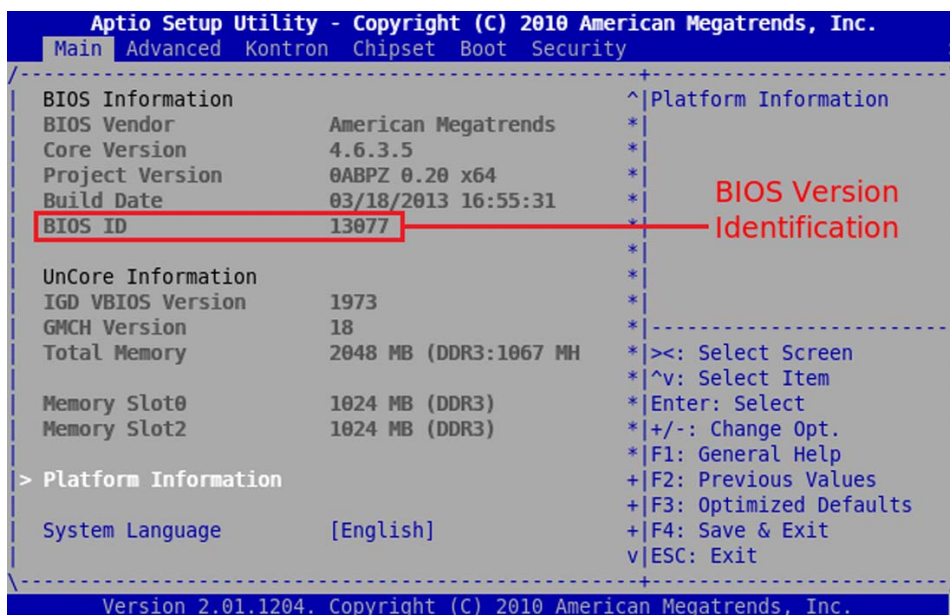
Aptio Setup Utility - Copyright (C) 2010 American Megatrends, Inc.

Main Advanced Kontron Chipset Boot Security

BIOS Information
BIOS Vendor American Megatrends
Core Version 4.6.3.5
Project Version 0ABPZ 0.20 x64
Build Date 03/18/2013 16:55:31
BIOS ID 13077

UnCore Information
IGD VBIOS Version 1973
GMCH Version 18
Total Memory 2048 MB (DDR3:1067 MH

Memory Slot0 1024 MB (DDR3)
Memory Slot2 1024 MB (DDR3)

> Platform Information

System Language [English]

Platform Information

BIOS Version Identification

><: Select Screen
^v: Select Item
Enter: Select
+/-: Change Opt.
F1: General Help
F2: Previous Values
F3: Optimized Defaults
F4: Save & Exit
ESC: Exit

Version 2.01.1204. Copyright (C) 2010 American Megatrends, Inc.